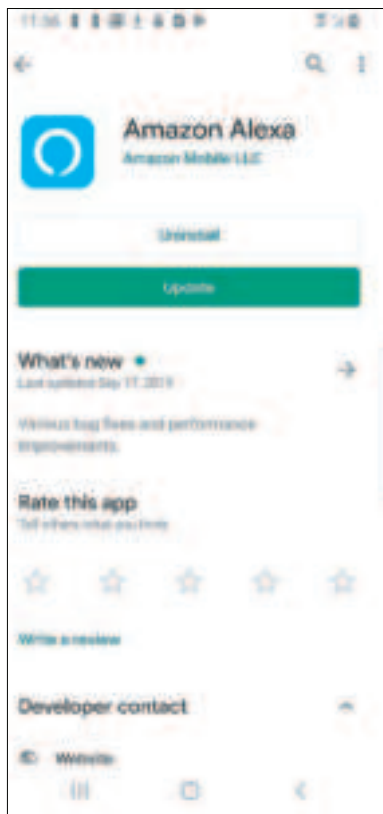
11:56

Amazon Alexa
Amazon Mobile LLC

Uninstall

Update

What's new •
Last updated Sep 17, 2019

Various bug fixes and performance improvements.

Rate this app
Tell others what you think

Write a review

Developer contact

Website